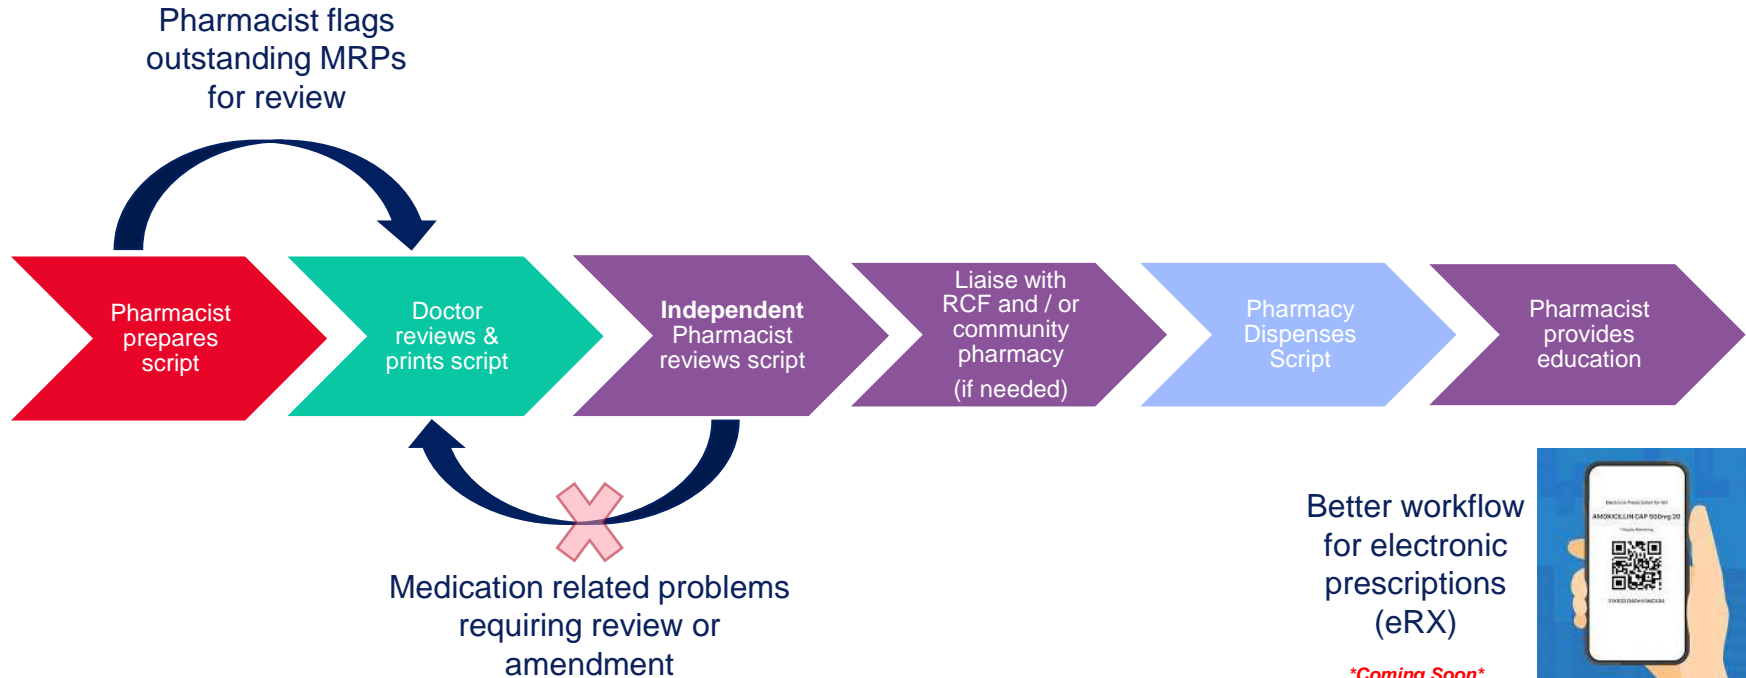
Pharmacist flags outstanding MRPs for review

Pharmacist prepares script

Doctor reviews & prints script

**Independent** Pharmacist reviews script

Liaise with RCF and / or community pharmacy
(if needed)

Pharmacy Dispenses Script

Pharmacist provides education

Medication related problems requiring review or amendment

Better workflow for electronic prescriptions (eRX)

*Coming Soon*

AMOXICILLIN CAP 500mg 20

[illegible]